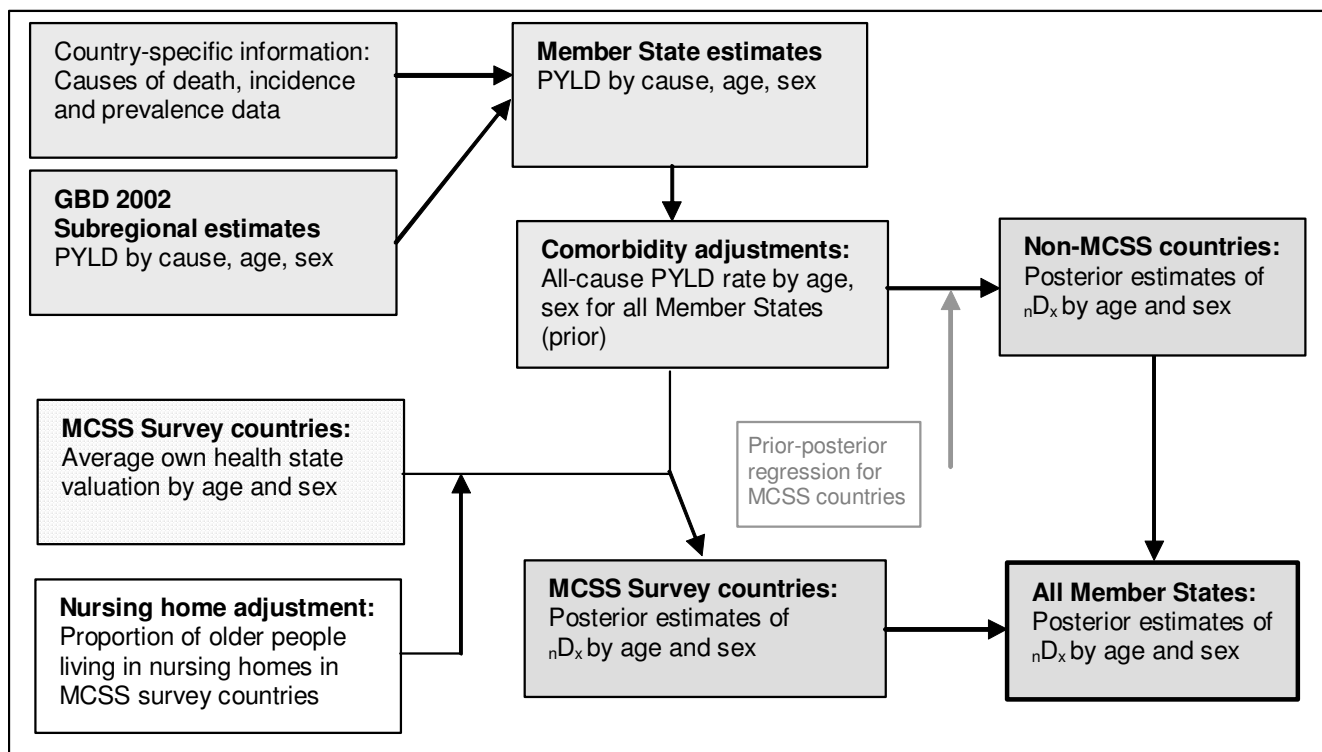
Country-specific information: Causes of death, incidence and prevalence data

GBD 2002
Subregional estimates
PYLD by cause, age, sex

Member State estimates
PYLD by cause, age, sex

Comorbidity adjustments:
All-cause PYLD rate by age, sex for all Member States (prior)

Non-MCSS countries:
Posterior estimates of ${}_nD_x$ by age and sex

MCSS Survey countries:
Average own health state valuation by age and sex

Prior-posterior regression for MCSS countries

Nursing home adjustment:
Proportion of older people living in nursing homes in MCSS survey countries

MCSS Survey countries:
Posterior estimates of ${}_nD_x$ by age and sex

All Member States:
Posterior estimates of ${}_nD_x$ by age and sex